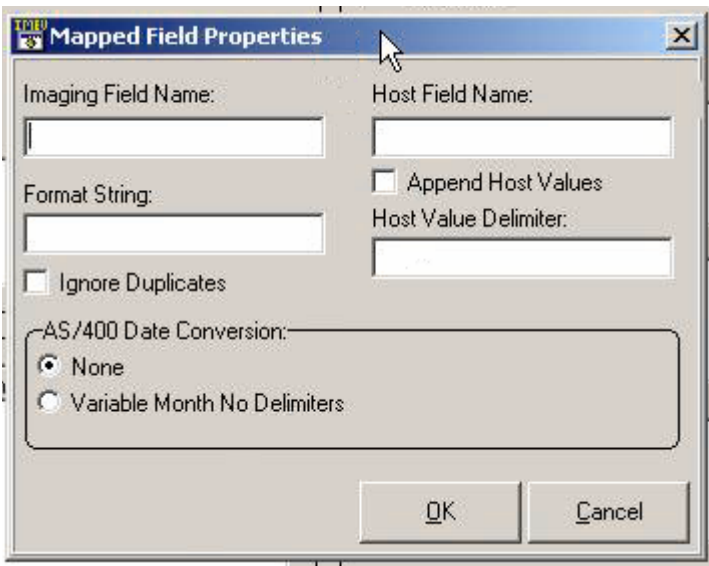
Mapped Field Properties

Imaging Field Name:

Host Field Name:

Append Host Values

Format String:

Host Value Delimiter:

Ignore Duplicates

AS/400 Date Conversion:

None

Variable Month No Delimiters

OK

Cancel